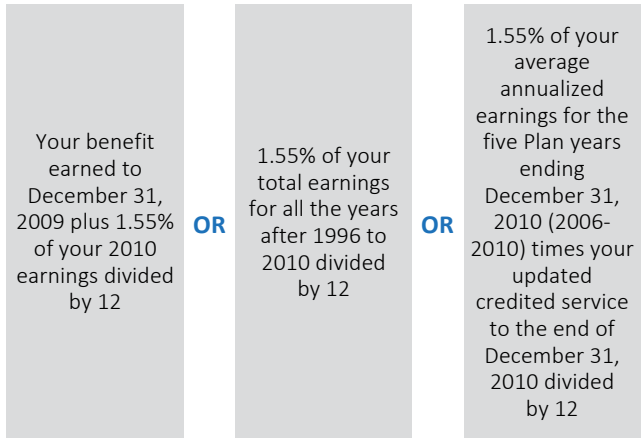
Your benefit earned to December 31, 2009 plus 1.55% of your 2010 earnings divided by 12

OR

1.55% of your total earnings for all the years after 1996 to 2010 divided by 12

OR

1.55% of your average annualized earnings for the five Plan years ending December 31, 2010 (2006-2010) times your updated credited service to the end of December 31, 2010 divided by 12